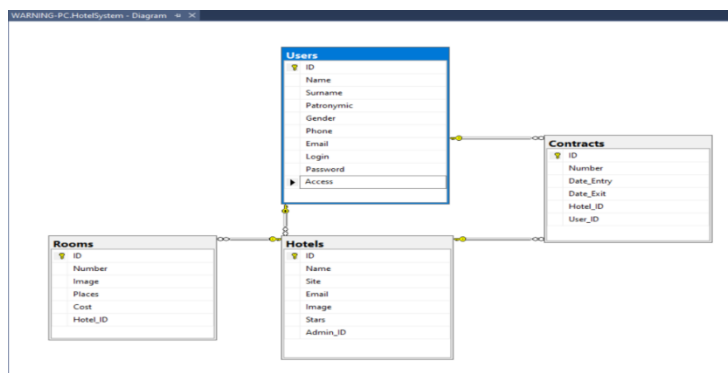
WARNING-PC.HotelSystem - Diagram ⊣ ✕

Users
ID
Name
Surname
Patronymic
Gender
Phone
Email
Login
Password
Access

Contracts
ID
Number
Date_Entry
Date_Exit
Hotel_ID
User_ID

Rooms
ID
Number
Image
Places
Cost
Hotel_ID

Hotels
ID
Name
Site
Email
Image
Stars
Admin_ID